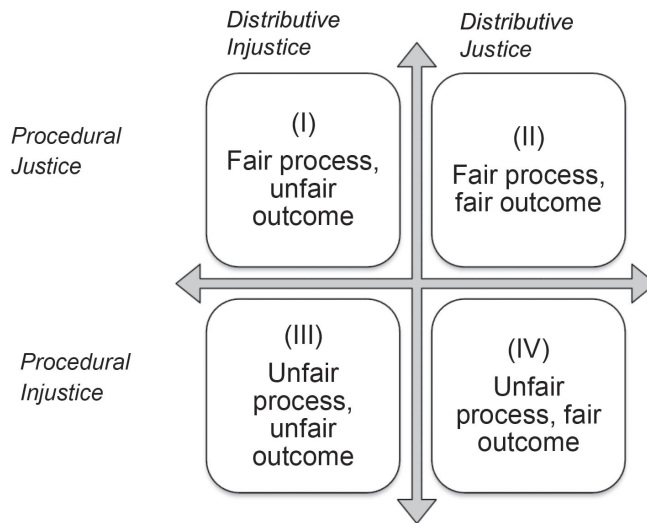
Distributive Injustice

Distributive Justice

Procedural Justice

(I)
Fair process, unfair outcome

(II)
Fair process, fair outcome

Procedural Injustice

(III)
Unfair process, unfair outcome

(IV)
Unfair process, fair outcome